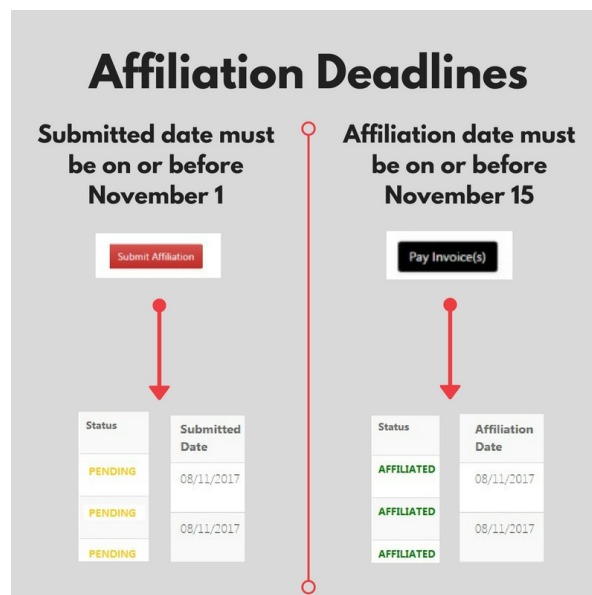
Affiliation Deadlines

Submitted date must be on or before November 1

Submit Affiliation

| Status |
|---|
| PENDING |
| PENDING |
| PENDING |

| Submitted Date |
|---|
| 08/11/2017 |
| 08/11/2017 |

Affiliation date must be on or before November 15

Pay Invoice(s)

| Status |
|---|
| AFFILIATED |
| AFFILIATED |
| AFFILIATED |

| Affiliation Date |
|---|
| 08/11/2017 |
| 08/11/2017 |